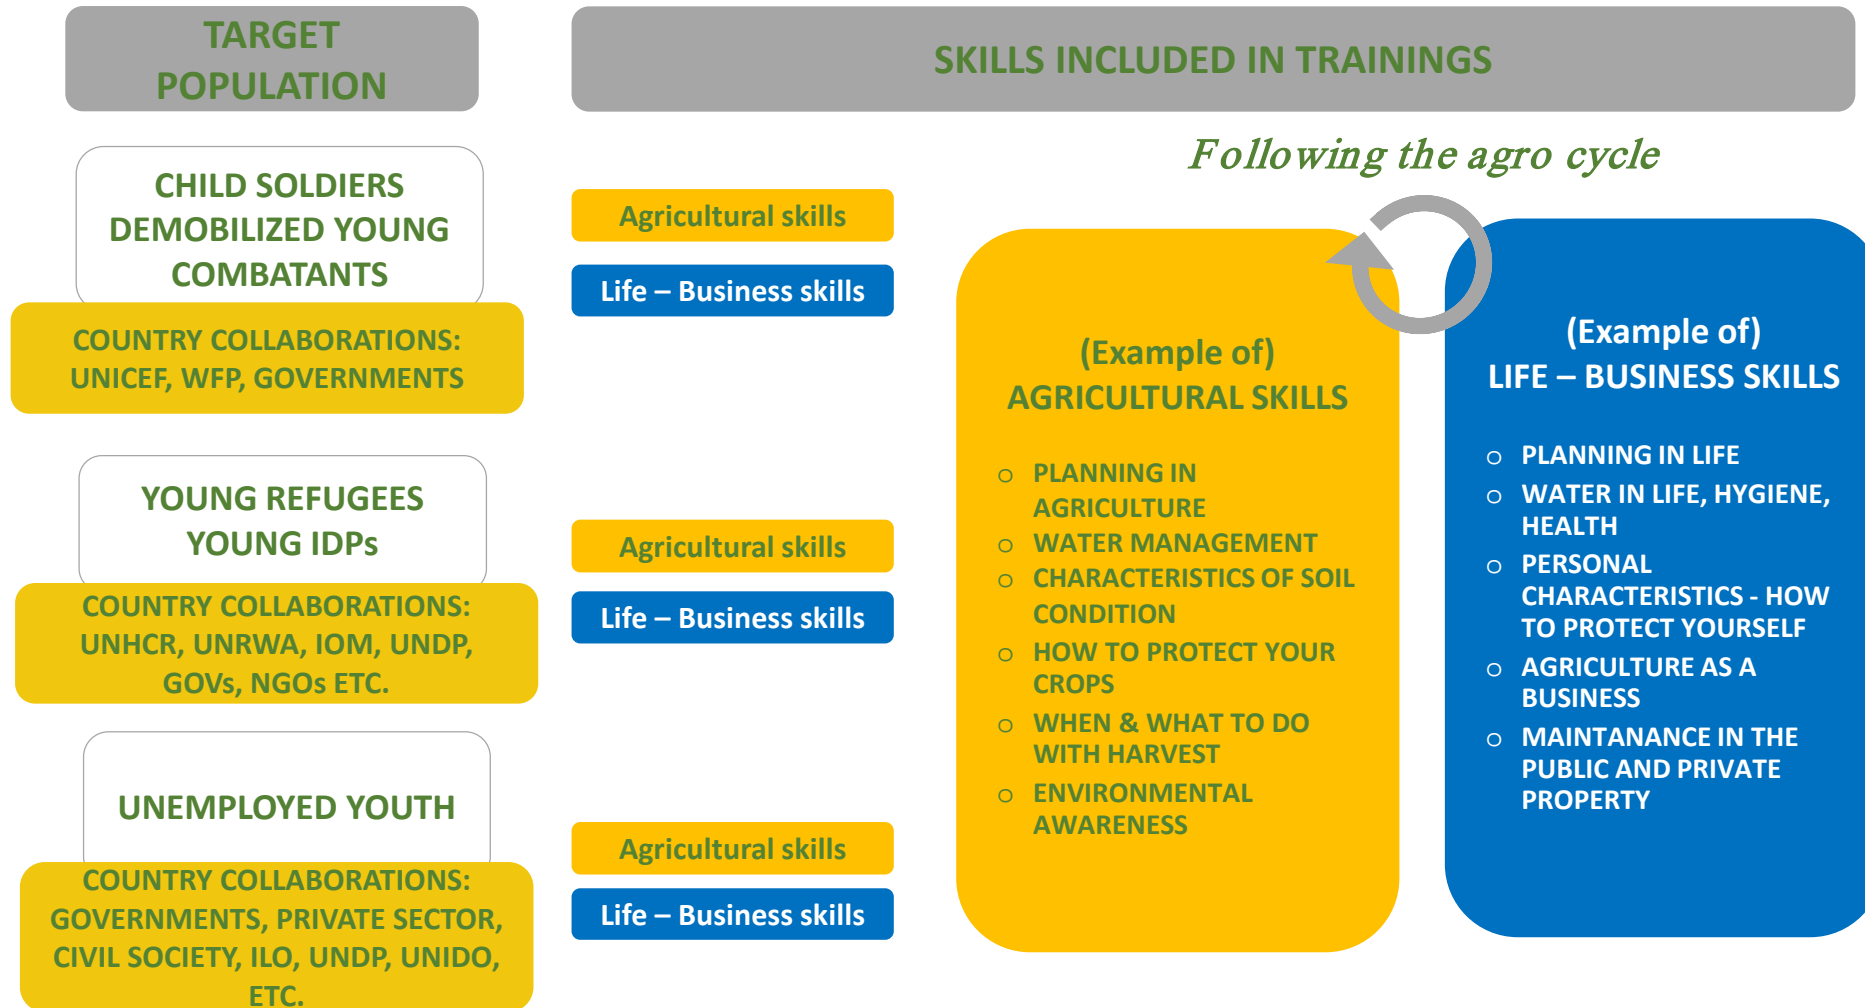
TARGET POPULATION

SKILLS INCLUDED IN TRAININGS

Following the agro cycle

CHILD SOLDIERS DEMOBILIZED YOUNG COMBATANTS

COUNTRY COLLABORATIONS: UNICEF, WFP, GOVERNMENTS

Agricultural skills

Life – Business skills

YOUNG REFUGEES YOUNG IDPs

COUNTRY COLLABORATIONS: UNHCR, UNRWA, IOM, UNDP, GOVs, NGOs ETC.

Agricultural skills

Life – Business skills

UNEMPLOYED YOUTH

COUNTRY COLLABORATIONS: GOVERNMENTS, PRIVATE SECTOR, CIVIL SOCIETY, ILO, UNDP, UNIDO, ETC.

Agricultural skills

Life – Business skills

(Example of) AGRICULTURAL SKILLS

- PLANNING IN AGRICULTURE
- WATER MANAGEMENT
- CHARACTERISTICS OF SOIL CONDITION
- HOW TO PROTECT YOUR CROPS
- WHEN & WHAT TO DO WITH HARVEST
- ENVIRONMENTAL AWARENESS

(Example of) LIFE – BUSINESS SKILLS

- PLANNING IN LIFE
- WATER IN LIFE, HYGIENE, HEALTH
- PERSONAL CHARACTERISTICS - HOW TO PROTECT YOURSELF
- AGRICULTURE AS A BUSINESS
- MAINTANANCE IN THE PUBLIC AND PRIVATE PROPERTY